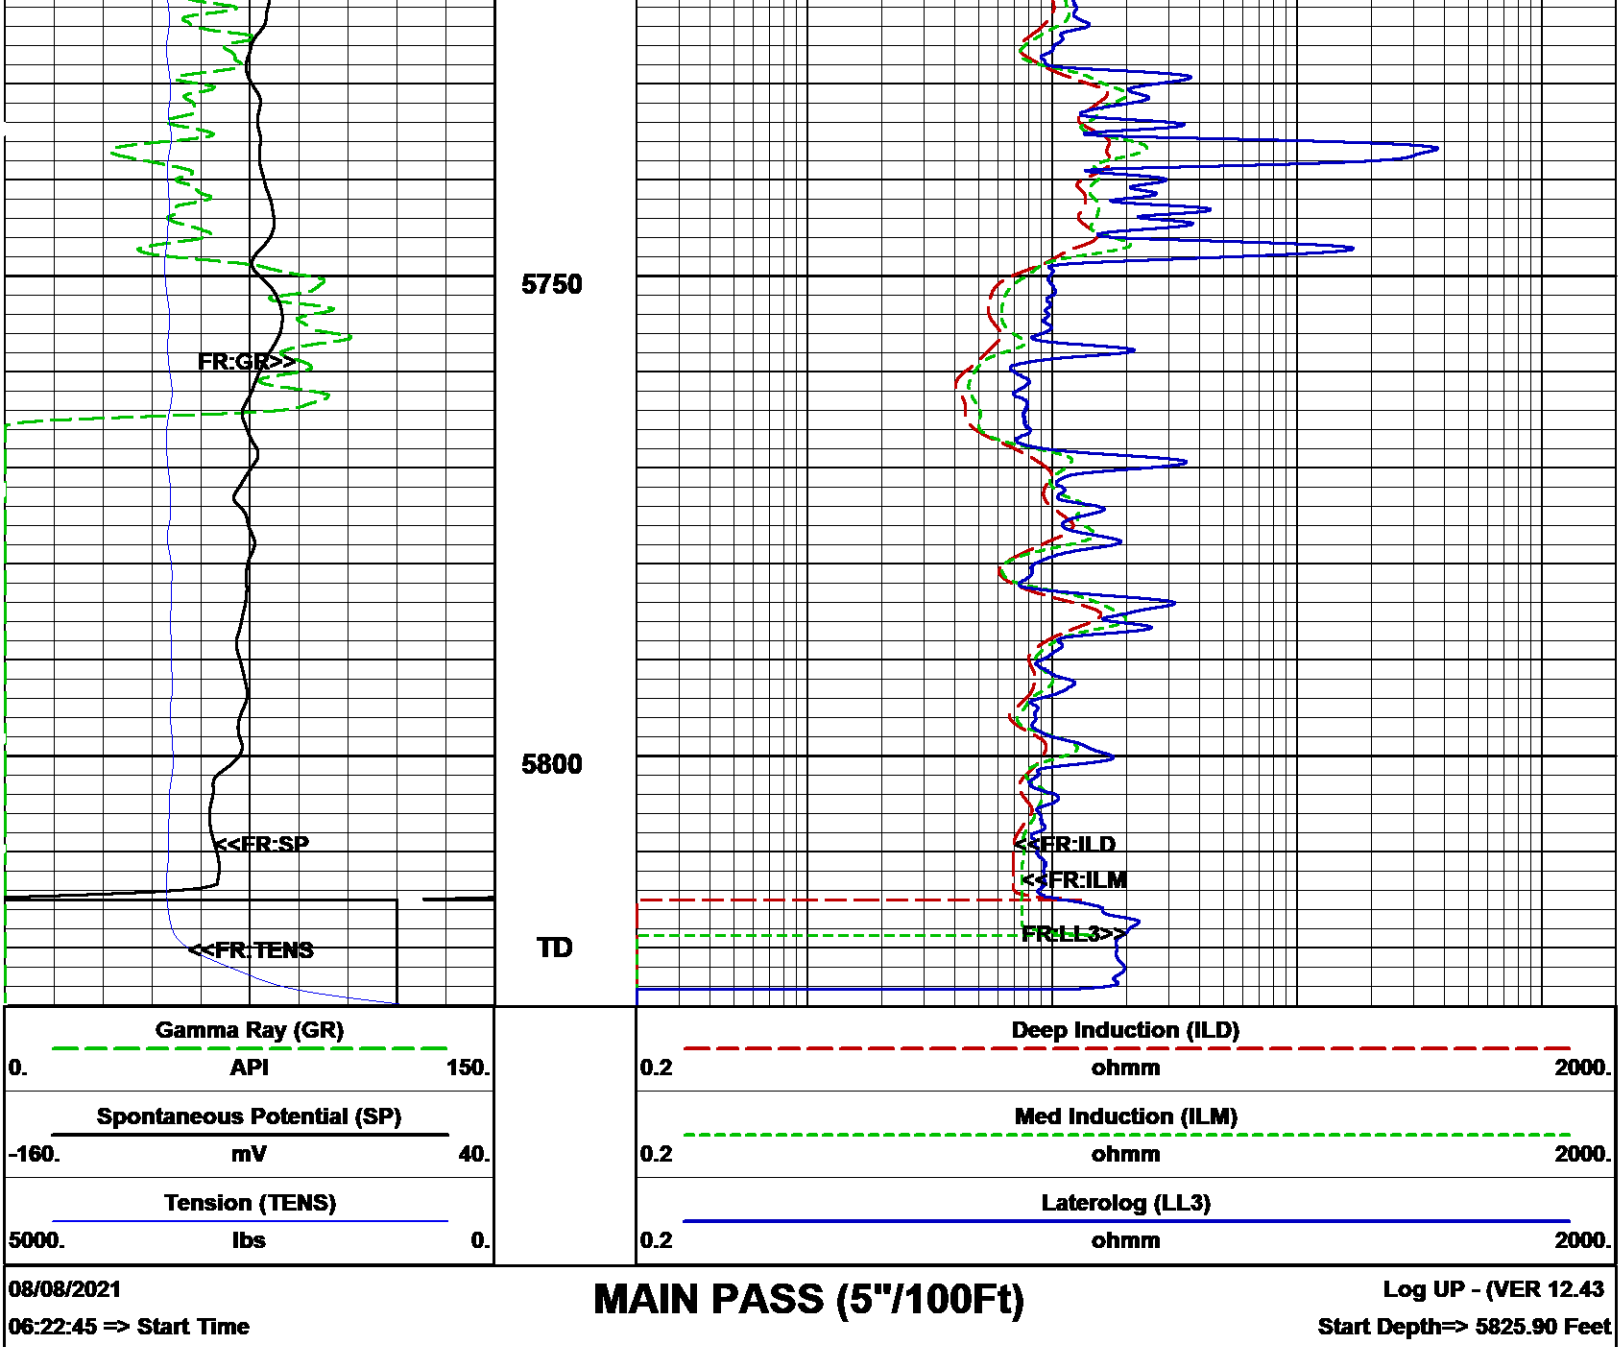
FR:GR>>

<<FR:SP

<<FR:TENS

5750

5800

TD

<<FR:ILD

<<FR:ILM

FR:LL3>>

| Gamma Ray (GR) | | |
|---|---|---|
| 0. | API | 150. |

| Spontaneous Potential (SP) | | |
|---|---|---|
| -160. | mV | 40. |

| Tension (TENS) | | |
|---|---|---|
| 5000. | lbs | 0. |

| Deep Induction (ILD) | | |
|---|---|---|
| 0.2 | ohmm | 2000. |

| Med Induction (ILM) | | |
|---|---|---|
| 0.2 | ohmm | 2000. |

| Laterolog (LL3) | | |
|---|---|---|
| 0.2 | ohmm | 2000. |

08/08/2021
06:22:45 => Start Time

MAIN PASS (5"/100Ft)

Log UP - (VER 12.43
Start Depth=> 5825.90 Feet